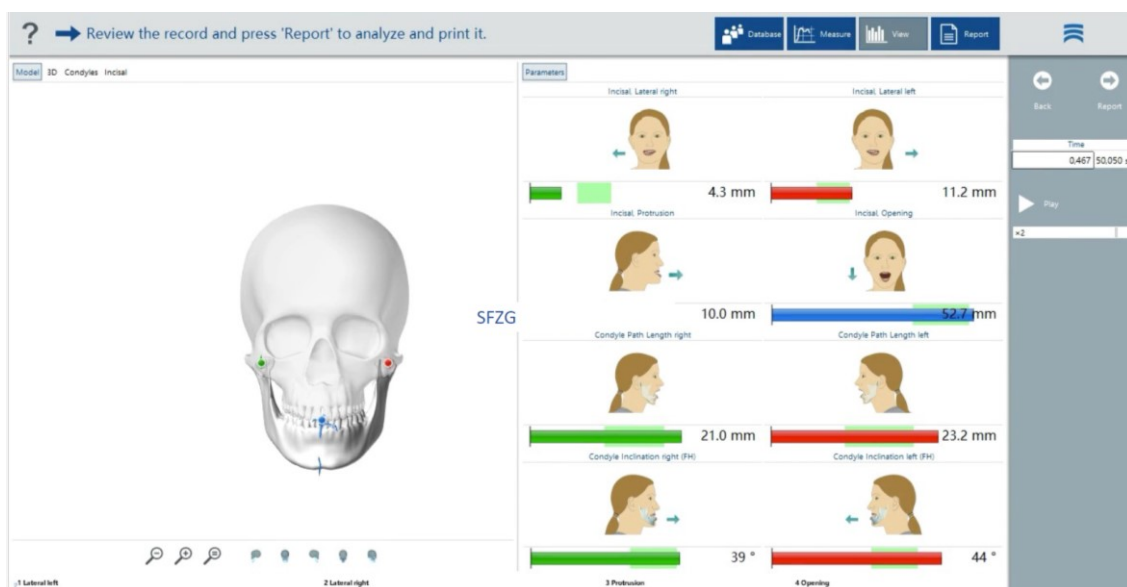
? Review the record and press 'Report' to analyze and print it.

Database Measure View Report

Model 3D Condyles Incisal

Parameters

Incisal, Lateral right

Incisal, Lateral left

4.3 mm

11.2 mm

Incisal, Protrusion

Incisal, Opening

10.0 mm

52.7 mm

SFZG

Condyle Path Length right

Condyle Path Length left

21.0 mm

23.2 mm

Condyle Inclination right (FH)

Condyle Inclination left (FH)

39 °

44 °

Back Report

Time

0,467 50,050

Play

×2

1 Lateral left 2 Lateral right 3 Protrusion 4 Opening